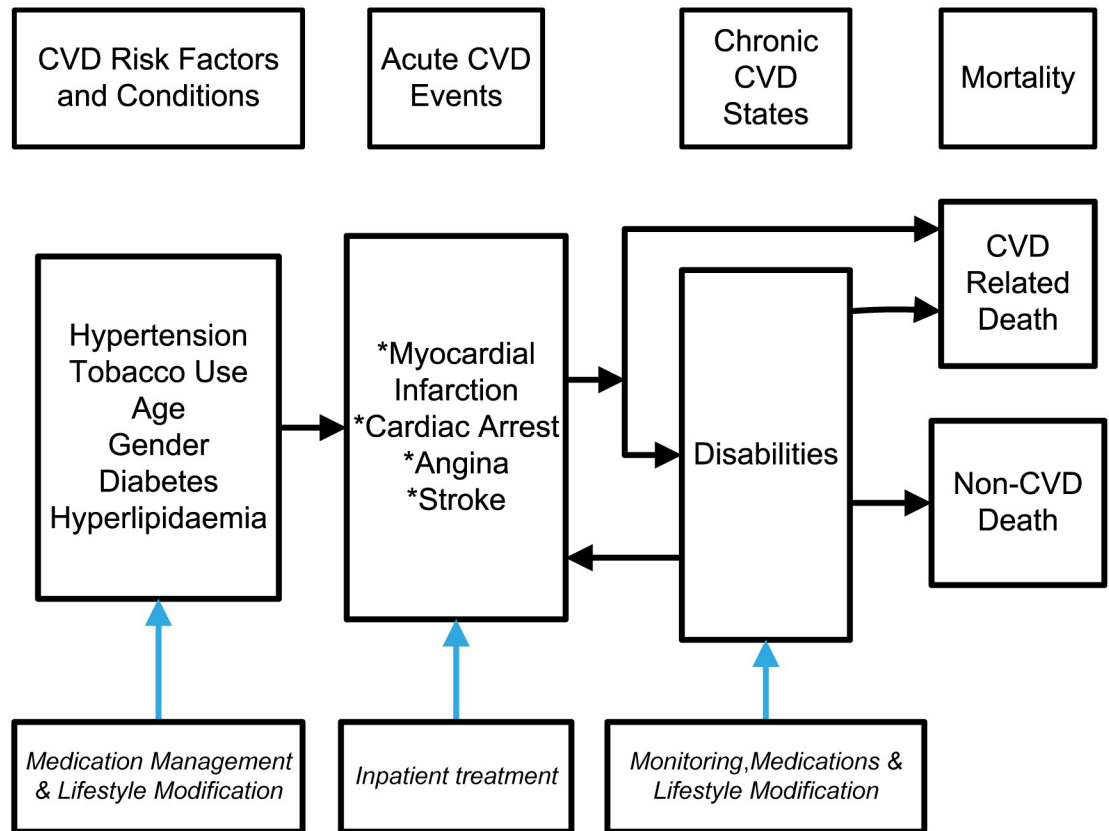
CVD Risk Factors and Conditions

Acute CVD Events

Chronic CVD States

Mortality

Hypertension
Tobacco Use
Age
Gender
Diabetes
Hyperlipidaemia

*Myocardial Infarction
*Cardiac Arrest
*Angina
*Stroke

Disabilities

CVD Related Death

Non-CVD Death

Medication Management & Lifestyle Modification

Inpatient treatment

Monitoring,Medications & Lifestyle Modification